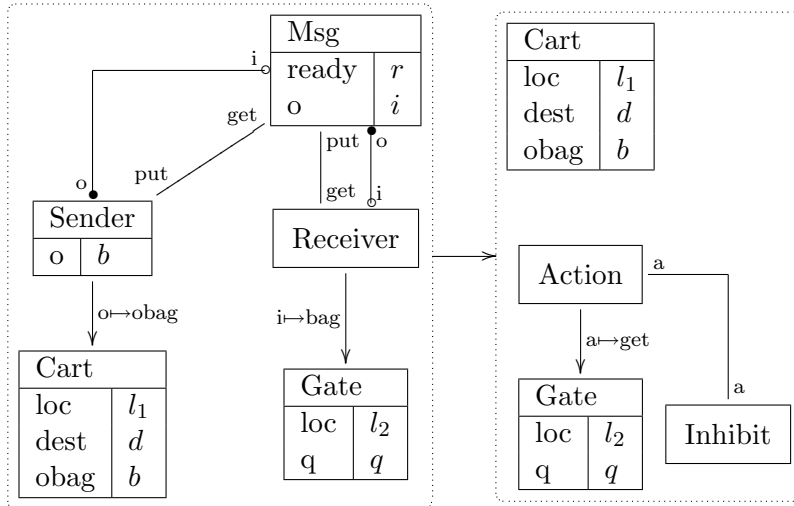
Msg

| ready | $r$ |
|---|---|
| o | $i$ |

i

get

put

o

put

get

o

i

Sender

| o | $b$ |
|---|---|

Receiver

o$\mapsto$obag

i$\mapsto$bag

Cart

| loc | $l_1$ |
|---|---|
| dest | $d$ |
| obag | $b$ |

Gate

| loc | $l_2$ |
|---|---|
| q | $q$ |

Cart

| loc | $l_1$ |
|---|---|
| dest | $d$ |
| obag | $b$ |

Action

a

a$\mapsto$get

a

Gate

| loc | $l_2$ |
|---|---|
| q | $q$ |

Inhibit